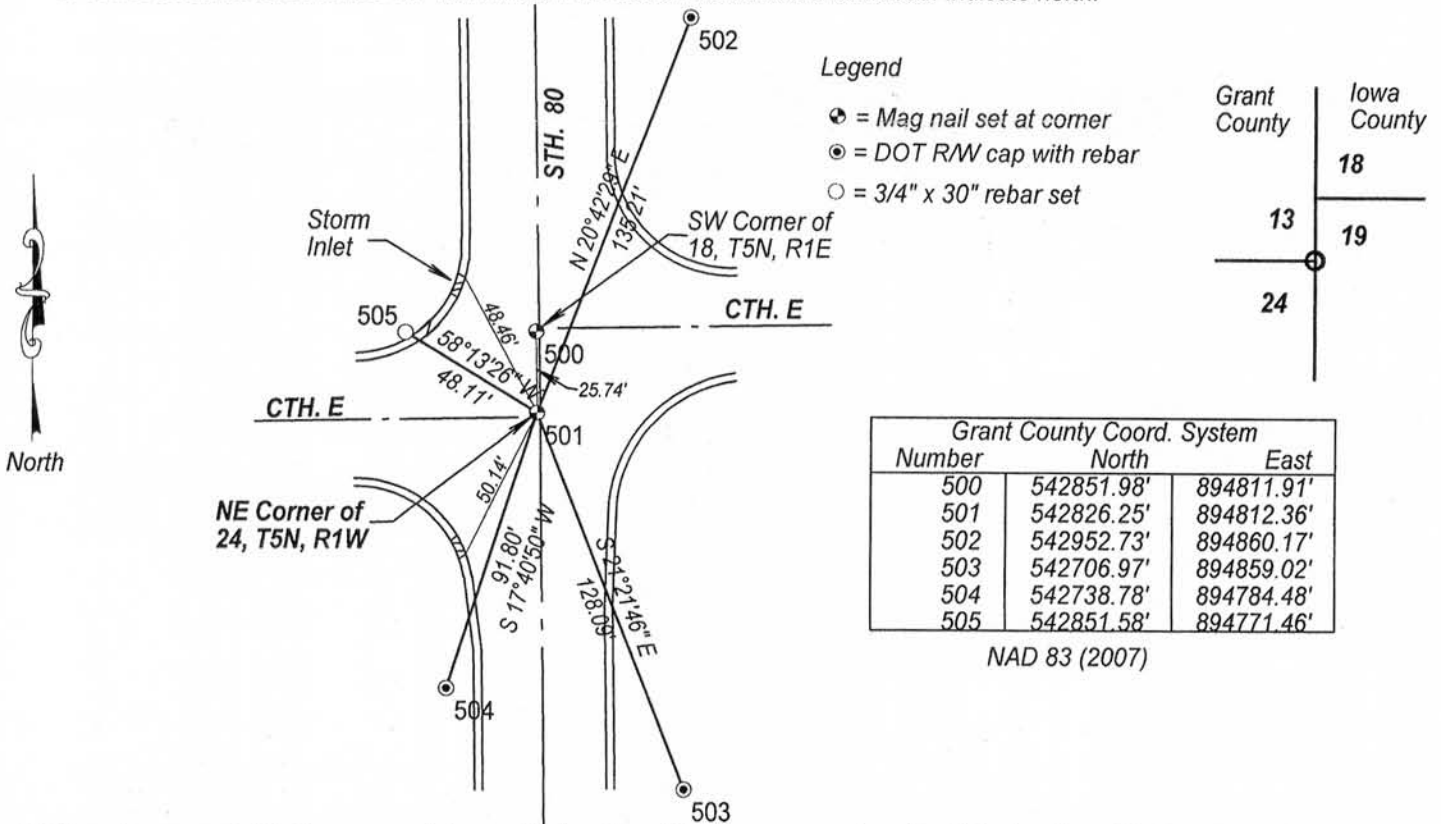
502

Legend

= Mag nail set at corner

= DOT R/W cap with rebar

= 3/4" x 30" rebar set

Grant County

Iowa County

18

13

19

24

STH. 80

N 20°42'28" E

135.21'

SW Corner of 18, T5N, R1E

Storm Inlet

48.46'

505

58°13'26" W

48.11'

500

CTH. E

25.74'

CTH. E

501

North

NE Corner of 24, T5N, R1W

50.14'

91.80'

S 17°40'50" W

S 21°21'46" E

128.09'

504

503

| Grant County Coord. System | | |
|---|---|---|
| Number | North | East |
| 500 | 542851.98' | 894811.91' |
| 501 | 542826.25' | 894812.36' |
| 502 | 542952.73' | 894860.17' |
| 503 | 542706.97' | 894859.02' |
| 504 | 542738.78' | 894784.48' |
| 505 | 542851.58' | 894771.46' |

NAD 83 (2007)